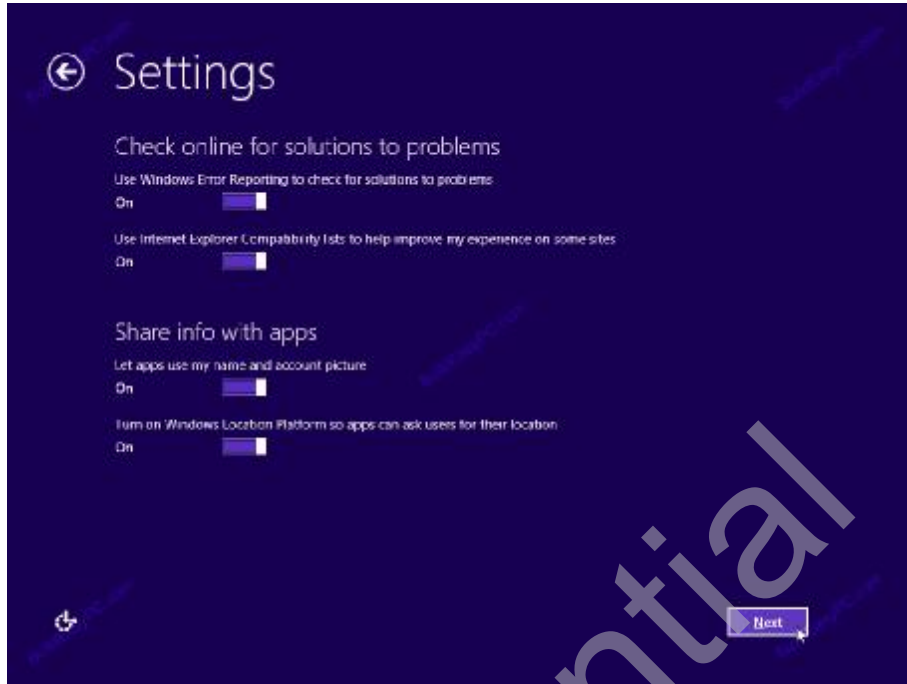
Settings

Check online for solutions to problems

Use Windows Error Reporting to check for solutions to problems

On

Use Internet Explorer Compatibility lists to help improve my experience on some sites

On

Share info with apps

Let apps use my name and account picture

On

Turn on Windows Location Platform so apps can ask users for their location

On

Next

ntial